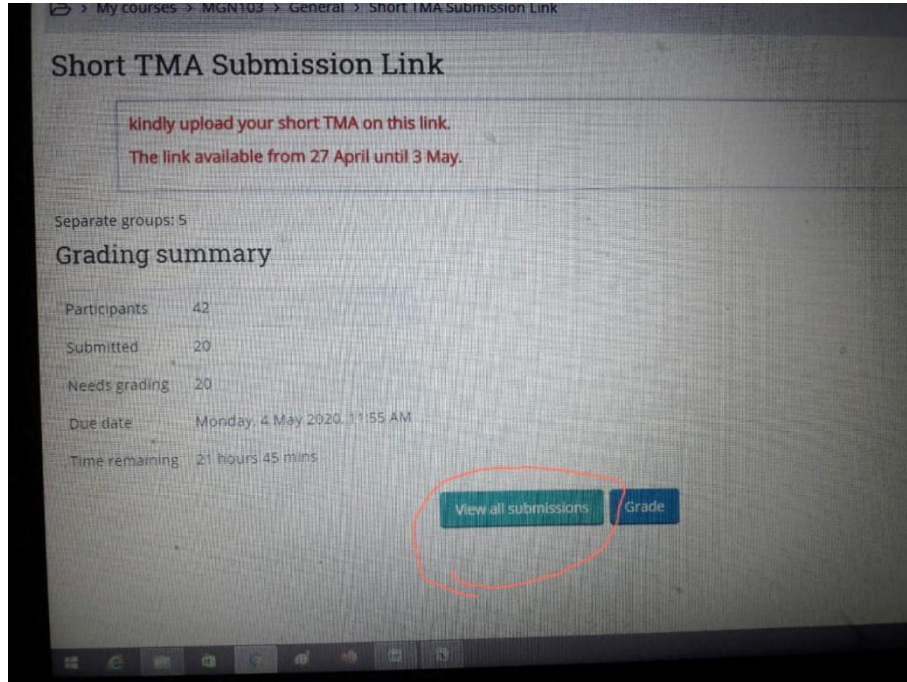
> My courses > MGN103 > General > Short TMA Submission Link

Short TMA Submission Link

kindly upload your short TMA on this link.

The link available from 27 April until 3 May.

Separate groups: 5

Grading summary

| | |
|---|---|
| Participants | 42 |
| Submitted | 20 |
| Needs grading | 20 |
| Due date | Monday, 4 May 2020, 11:55 AM |
| Time remaining | 21 hours 45 mins |

View all submissions

Grade